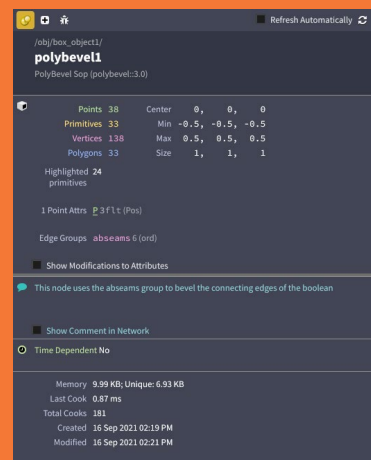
Refresh Automatically

/obj/box_object1/
polybevel1
PolyBevel Sop (polybevel::3.0)

| | | | | | |
|---|---|---|---|---|---|
| Points | 38 | Center | 0, | 0, | 0 |
| Primitives | 33 | Min | -0.5, | -0.5, | -0.5 |
| Vertices | 138 | Max | 0.5, | 0.5, | 0.5 |
| Polygons | 33 | Size | 1, | 1, | 1 |

Highlighted primitives 24

1 Point Attrs P 3 flt (Pos)

Edge Groups abseams 6 (ord)

Show Modifications to Attributes

This node uses the abseams group to bevel the connecting edges of the boolean

Show Comment in Network

Time Dependent No

Memory 9.99 KB; Unique: 6.93 KB
Last Cook 0.87 ms
Total Cooks 181
Created 16 Sep 2021 02:19 PM
Modified 16 Sep 2021 02:21 PM